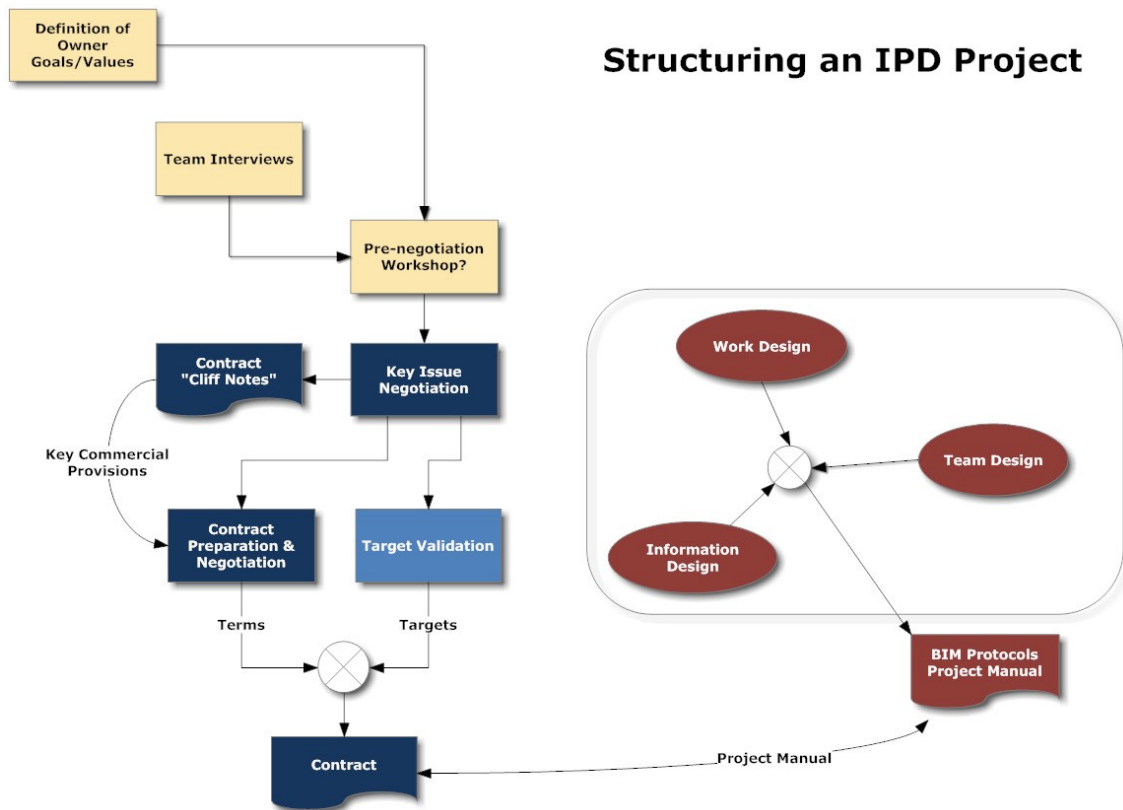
Structuring an IPD Project

Definition of Owner Goals/Values

Team Interviews

Pre-negotiation Workshop?

Contract "Cliff Notes"

Key Issue Negotiation

Key Commercial Provisions

Contract Preparation & Negotiation

Target Validation

Terms

Targets

Contract

Work Design

Team Design

Information Design

BIM Protocols Project Manual

Project Manual